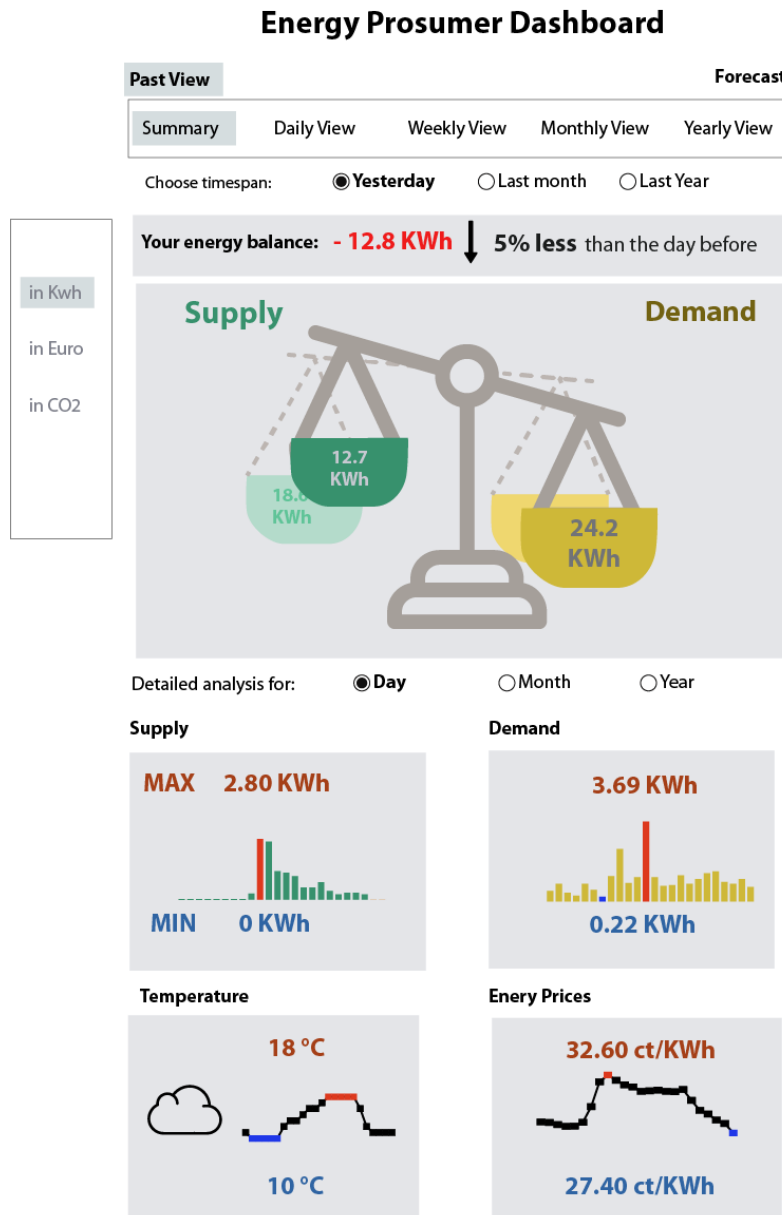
Energy Prosumer Dashboard

Past View

Forecast

Summary Daily View Weekly View Monthly View Yearly View

Choose timespan: Yesterday Last month Last Year

in Kwh

in Euro

in CO2

Your energy balance: - 12.8 KWh 5% less than the day before

Supply

Demand

12.7 KWh

18.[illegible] KWh

24.2 KWh

Detailed analysis for: Day Month Year

Supply

MAX 2.80 KWh

MIN 0 KWh

Demand

3.69 KWh

0.22 KWh

Temperature

18 °C

10 °C

Enery Prices

32.60 ct/KWh

27.40 ct/KWh